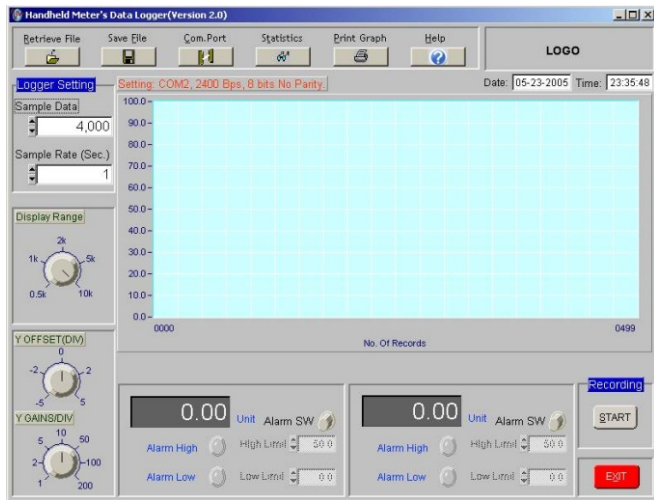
Handheld Meter's Data Logger(Version 2.0)

Retrieve File
Save File
Com.Port
Statistics
Print Graph
Help

LOGO

Logger Setting
Setting: COM2, 2400 Bps, 8 bits No Parity.
Date: 05-23-2005 Time: 23:35:48

Sample Data
4,000
Sample Rate (Sec.)
1

Display Range
2k
1k
5k
0.5k
10k

Y OFFSET(DIV)
0
-2
2
-5
5

Y GAINS/DIV
10
5
50
2
100
1
200

100.0
90.0
80.0
70.0
60.0
50.0
40.0
30.0
20.0
10.0
0.0
0000
0499
No. Of Records

0.00
Unit
Alarm SW
Alarm High
High Limit
50.0
Alarm Low
Low Limit
0.0

0.00
Unit
Alarm SW
Alarm High
High Limit
50.0
Alarm Low
Low Limit
0.0

Recording
START
EXIT